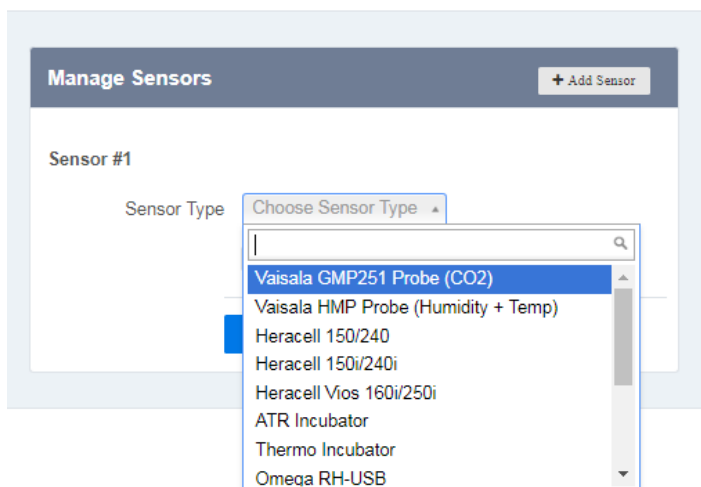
Manage Sensors

+ Add Sensor

Sensor #1

Sensor Type

Choose Sensor Type

Vaisala GMP251 Probe (CO2)
Vaisala HMP Probe (Humidity + Temp)
Heracell 150/240
Heracell 150i/240i
Heracell Vios 160i/250i
ATR Incubator
Thermo Incubator
Omega RH-USB